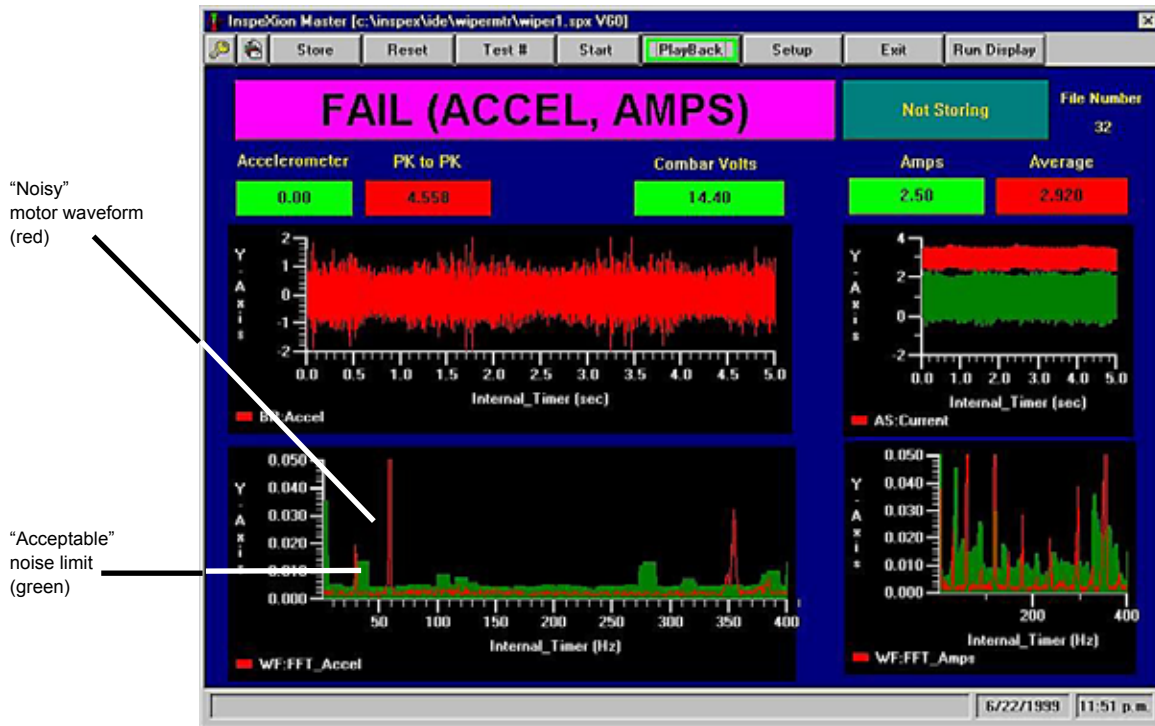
InspeXion Master [c:\inspex\ide\wipermtr\wiper1.spx V60]

Store | Reset | Test # | Start | PlayBack | Setup | Exit | Run Display

FAIL (ACCEL, AMPS)

Not Storing

File Number
32

Accelerometer
0.00

PK to PK
4.558

Combar Volts
14.40

Amps
2.50

Average
2.920

"Noisy" motor waveform (red)

"Acceptable" noise limit (green)

Y-Axis
2
1
0
-1
-2
0.0 0.5 1.0 1.5 2.0 2.5 3.0 3.5 4.0 4.5 5.0
Internal_Timer (sec)
BH:Accel

Y-Axis
4
2
0
-2
0.0 1.0 2.0 3.0 4.0 5.0
Internal_Timer (sec)
AS:Current

Y-Axis
0.050
0.040
0.030
0.020
0.010
0.000
50 100 150 200 250 300 350 400
Internal_Timer (Hz)
WF:FFT_Accel

Y-Axis
0.050
0.040
0.030
0.020
0.010
0.000
200 400
Internal_Timer (Hz)
WF:FFT_Amps

6/22/1999 | 11:51 p.m.